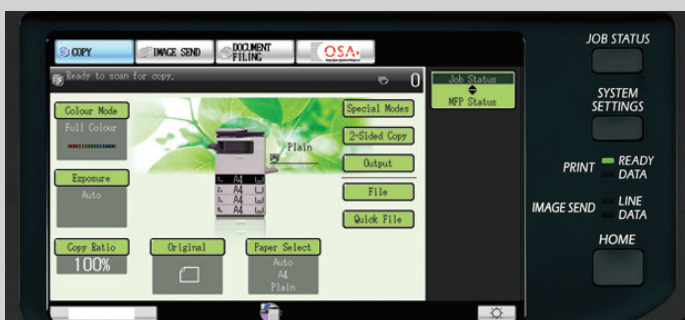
COPY
IMAGE SEND
DOCUMENT FILING
OSA

Ready to scan for copy.
0

Job Status
MFP Status

Colour Mode
Full Colour

Exposure
Auto

Copy Ratio
100%

Original

Paper Select
Auto
A4
Plain

Plain

1. A4
2. A4
3. A4
4. A4

Special Modes
2-Sided Copy
Output
File
Quick File

JOB STATUS
SYSTEM SETTINGS
PRINT
READY
DATA
IMAGE SEND
LINE
DATA
HOME